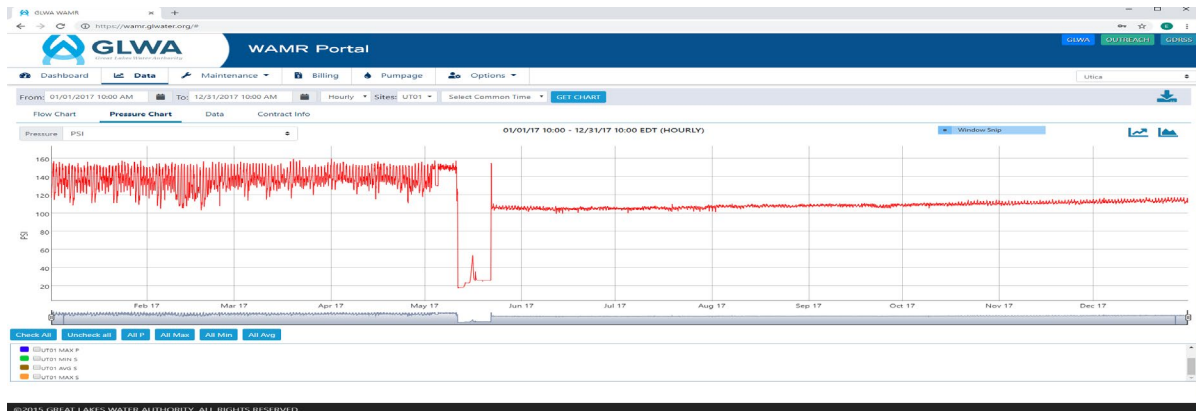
GLWA WAMR × +

https://wamr.glwater.org/#

GLWA
Great Lakes Water Authority

WAMR Portal

GLWA OUTREACH GDRSS

Dashboard Data Maintenance Billing Pumpage Options

Utica

From: 01/01/2017 10:00 AM To: 12/31/2017 10:00 AM Hourly Sites: UT01 Select Common Time GET CHART

Flow Chart Pressure Chart Data Contract Info

Pressure PSI

01/01/17 10:00 - 12/31/17 10:00 EDT (HOURLY)

Window Snip

160
140
120
100
80
60
40
20

PSI

Feb 17 Mar 17 Apr 17 May 17 Jun 17 Jul 17 Aug 17 Sep 17 Oct 17 Nov 17 Dec 17

Check All Uncheck all All P All Max All Min All Avg

UT01 MAX P
UT01 MIN S
UT01 AVG S
UT01 MAX S

©2015 GREAT LAKES WATER AUTHORITY. ALL RIGHTS RESERVED.